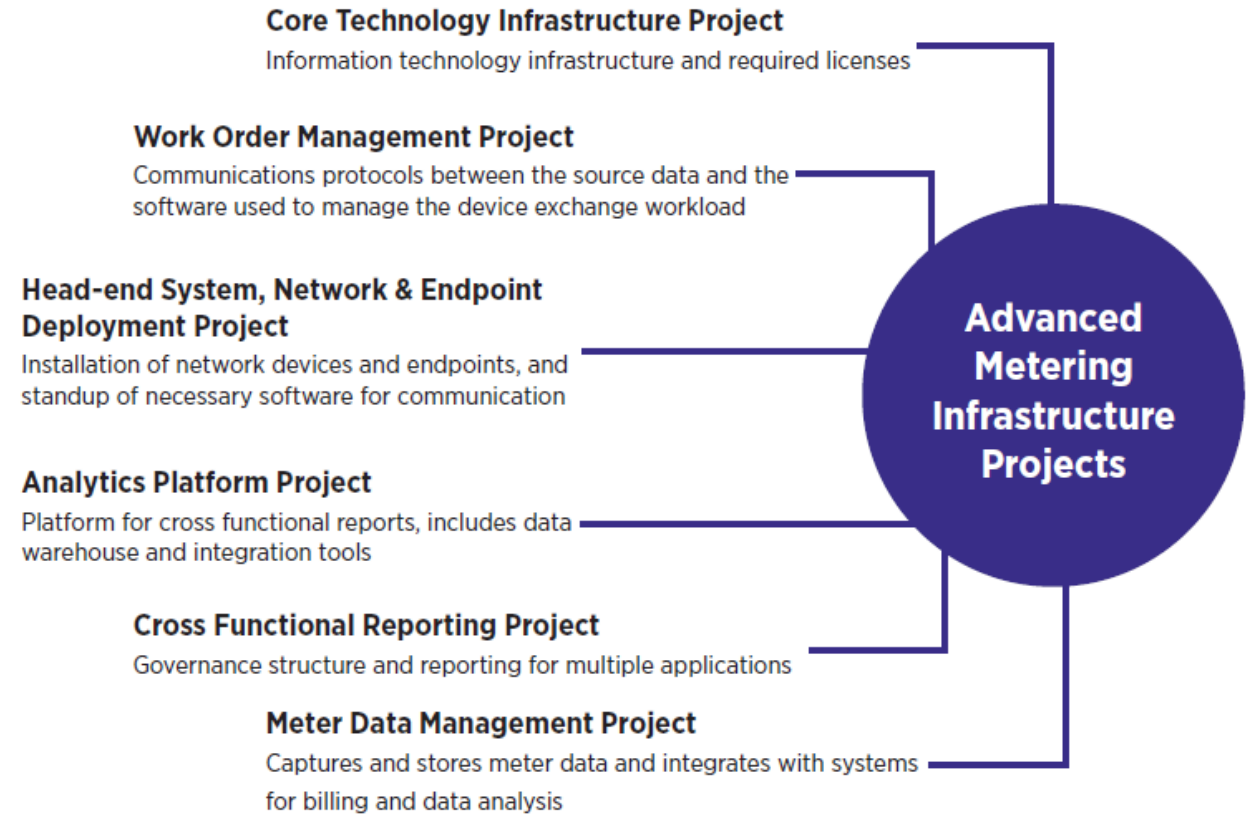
Core Technology Infrastructure Project
Information technology infrastructure and required licenses

Work Order Management Project
Communications protocols between the source data and the software used to manage the device exchange workload

Head-end System, Network & Endpoint Deployment Project
Installation of network devices and endpoints, and standup of necessary software for communication

Analytics Platform Project
Platform for cross functional reports, includes data warehouse and integration tools

Cross Functional Reporting Project
Governance structure and reporting for multiple applications

Meter Data Management Project
Captures and stores meter data and integrates with systems for billing and data analysis

Advanced Metering Infrastructure Projects